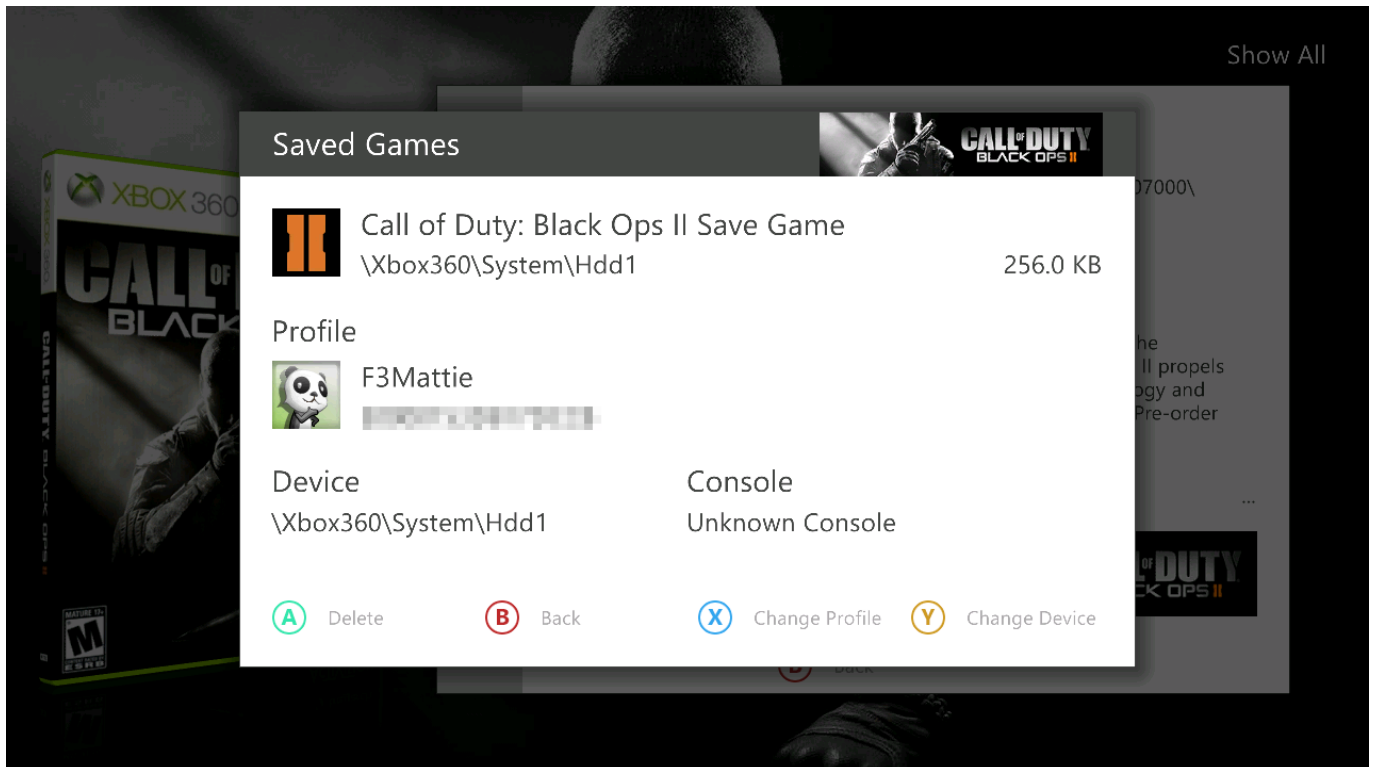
Show All

XBOX 360

CALL OF DUTY BLACK

CALL OF DUTY BLACK OPS II

MATURE 17+ M ESRB

Saved Games

CALL OF DUTY BLACK OPS II

07000\

Call of Duty: Black Ops II Save Game
\Xbox360\System\Hdd1
256.0 KB

Profile

F3Mattie
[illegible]

he
II propels
ogy and
Pre-order

Device
\Xbox360\System\Hdd1

Console
Unknown Console

...

CALL OF DUTY BLACK OPS II

A Delete
B Back
X Change Profile
Y Change Device

B Back